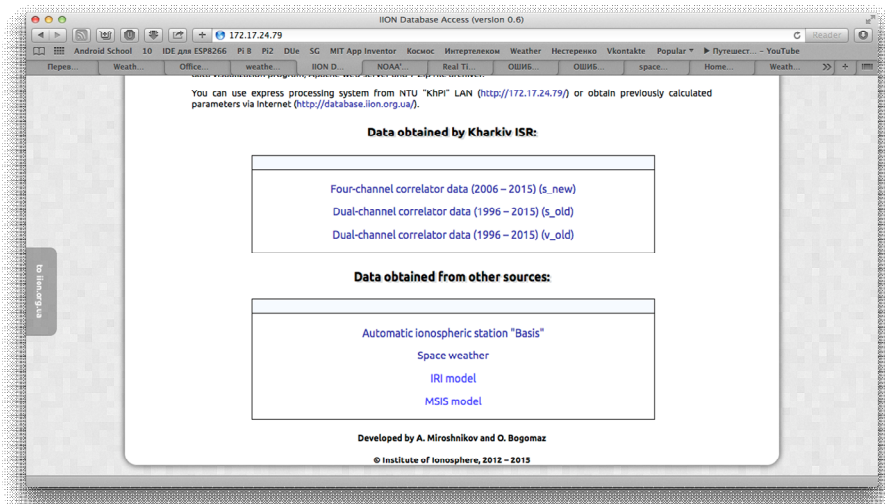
IION Database Access (version 0.6)

172.17.24.79

Reader

Android School 10 IDE для ESP8266 Pi B Pi2 DUe SG MIT App Inventor Космос Интертелеком Weather Нестеренко Vkontakte Popular ▾ ▶ Путешест... – YouTube

Перев... Weath... Office... weathe... ION D... NOAA'... Real Ti... ОШИБ... ОШИБ... space... Home... Weath...

You can use express processing system from NTU "KhPI" LAN (http://172.17.24.79/) or obtain previously calculated parameters via Internet (http://database.iion.org.ua/).

Data obtained by Kharkiv ISR:

Four-channel correlator data (2006 – 2015) (s_new)

Dual-channel correlator data (1996 – 2015) (s_old)

Dual-channel correlator data (1996 – 2015) (v_old)

Data obtained from other sources:

Automatic ionospheric station "Basis"

Space weather

IRI model

MSIS model

Developed by A. Miroshnikov and O. Bogomaz

© Institute of Ionosphere, 2012 – 2015

to iion.org.ua